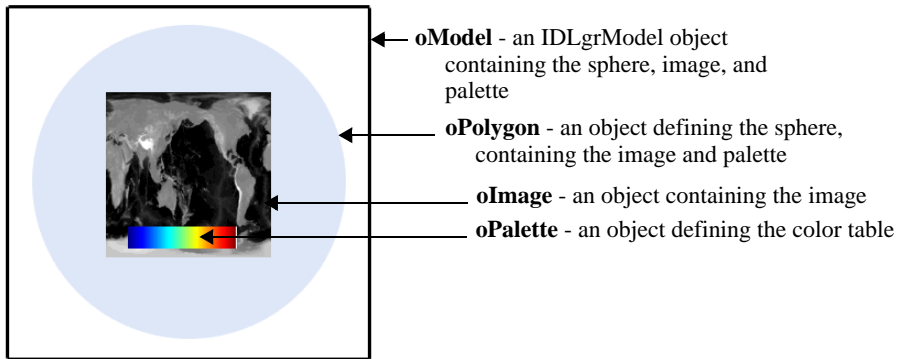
**oModel** - an IDLgrModel object containing the sphere, image, and palette

**oPolygon** - an object defining the sphere, containing the image and palette

**oImage** - an object containing the image

**oPalette** - an object defining the color table